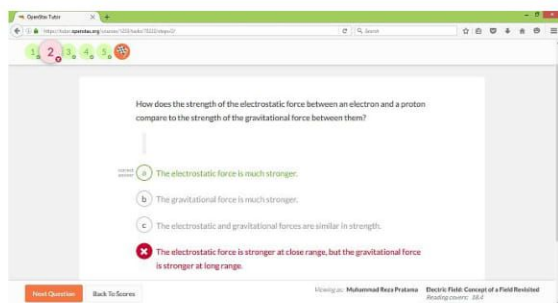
OpenStax Tutor

https://tutor.openstax.org/courses/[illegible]

Search

1 2 3 4 5

How does the strength of the electrostatic force between an electron and a proton compare to the strength of the gravitational force between them?

correct answer

a The electrostatic force is much stronger.

b The gravitational force is much stronger.

c The electrostatic and gravitational forces are similar in strength.

The electrostatic force is stronger at close range, but the gravitational force is stronger at long range.

Next Question

Back To Scores

Viewing as: Muhammad Reza Pratama

Electric Field: Concept of a Field Revisited

Reading covers: 18.4